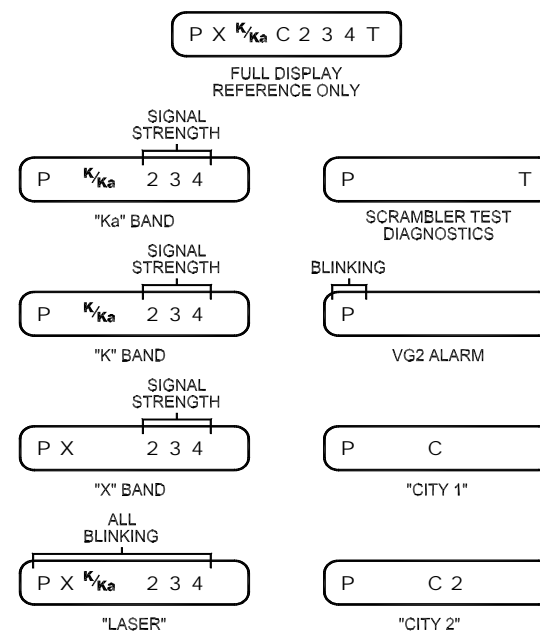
P X K/Ka C 2 3 4 T

FULL DISPLAY
REFERENCE ONLY

SIGNAL
STRENGTH

P K/Ka 2 3 4

"Ka" BAND

P T

SCRAMBLER TEST
DIAGNOSTICS

SIGNAL
STRENGTH

P K/Ka 2 3 4

"K" BAND

BLINKING

P

VG2 ALARM

SIGNAL
STRENGTH

P X 2 3 4

"X" BAND

P C

"CITY 1"

ALL
BLINKING

P X K/Ka 2 3 4

"LASER"

P C 2

"CITY 2"